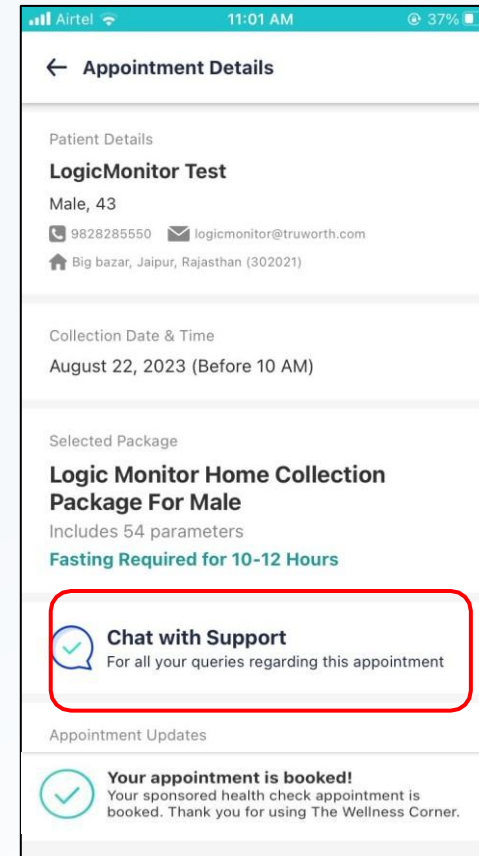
Airtel 11:01 AM 37%

← Appointment Details

Patient Details

LogicMonitor Test

Male, 43

9828285550 logicmonitor@truworth.com

Big bazar, Jaipur, Rajasthan (302021)

Collection Date & Time

August 22, 2023 (Before 10 AM)

Selected Package

Logic Monitor Home Collection Package For Male

Includes 54 parameters

Fasting Required for 10-12 Hours

Chat with Support

For all your queries regarding this appointment

Appointment Updates

Your appointment is booked!

Your sponsored health check appointment is booked. Thank you for using The Wellness Corner.